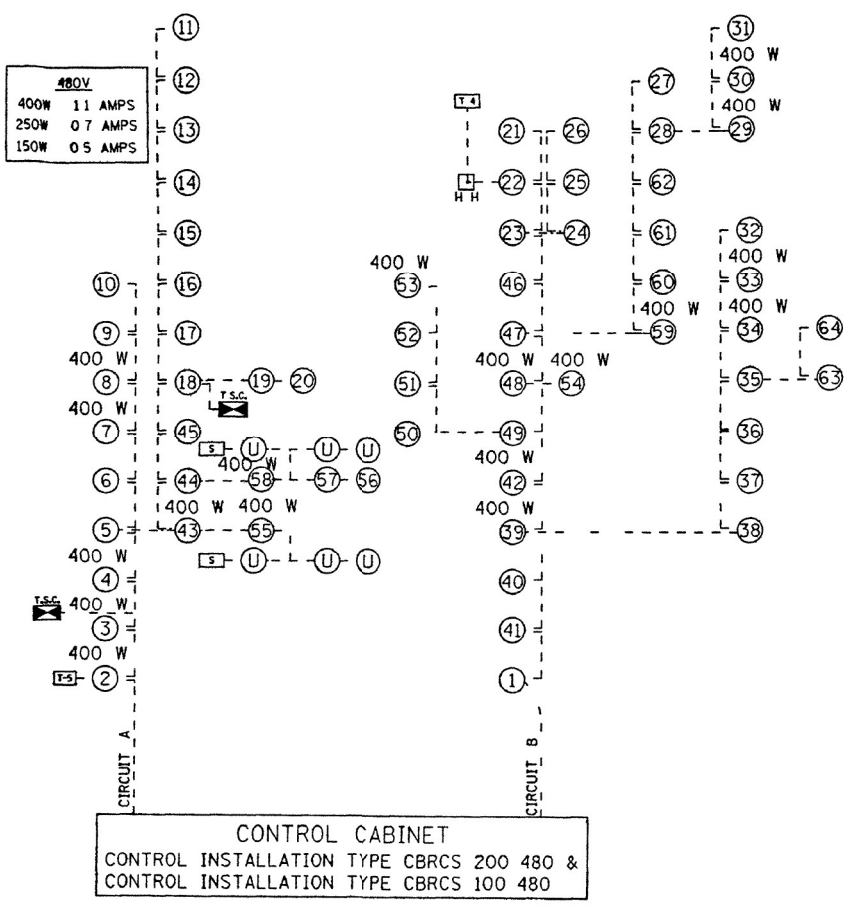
| 480V | |
|---|---|
| 400W | 1 1 AMPS |
| 250W | 0 7 AMPS |
| 150W | 0 5 AMPS |

11
12
13
14
15
16
17
18
19
20
10
9
400 W
8
400 W
7
45
6
44
5
43
400 W
4
T.S.C.
400 W
3
400 W
T-5
2
T.S.C.
S
U
U
U
400 W
58
57
56
400 W
400 W
55
S
U
U
U
CIRCUIT A

T 4
21
26
H H
22
25
23
24
400 W
53
46
52
47
51
48
54
400 W
400 W
50
49
400 W
42
400 W
39
40
41
1
CIRCUIT B

27
31
400 W
30
400 W
28
29
62
61
60
400 W
59
32
400 W
33
400 W
34
64
35
63
36
37
38

CONTROL CABINET
CONTROL INSTALLATION TYPE CBRCS 200 480 &
CONTROL INSTALLATION TYPE CBRCS 100 480